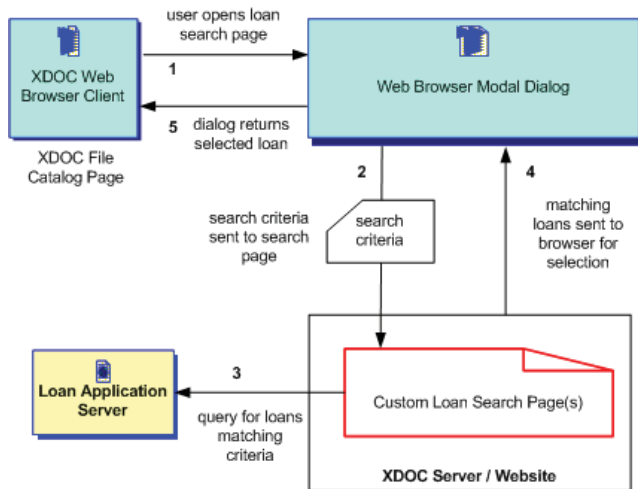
user opens loan search page

1

XDOC Web Browser Client

Web Browser Modal Dialog

5 dialog returns selected loan

XDOC File Catalog Page

2

4

search criteria sent to search page

search criteria

matching loans sent to browser for selection

Loan Application Server

3

Custom Loan Search Page(s)

query for loans matching criteria

XDOC Server / Website